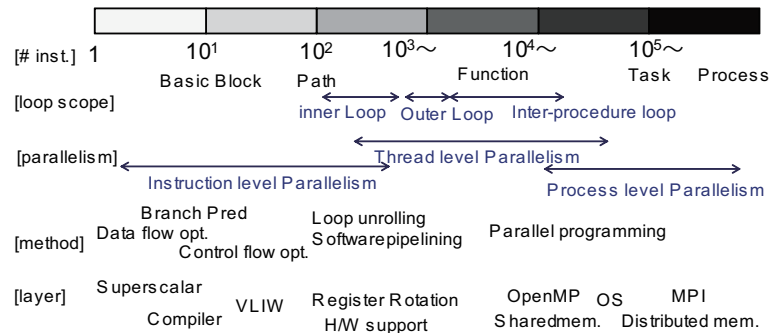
[# inst.] 1 $10^1$ $10^2$ $10^3$～ $10^4$～ $10^5$～

Basic Block Path Function Task Process

[loop scope] inner Loop Outer Loop Inter-procedure loop

[parallelism] Thread level Parallelism

Instruction level Parallelism Process level Parallelism

[method] Branch Pred Data flow opt. Control flow opt. Loop unrolling Softwarepipelining Parallel programming

[layer] Superscalar Compiler VLIW Register Rotation H/W support OpenMP Sharedmem. OS MPI Distributed mem.